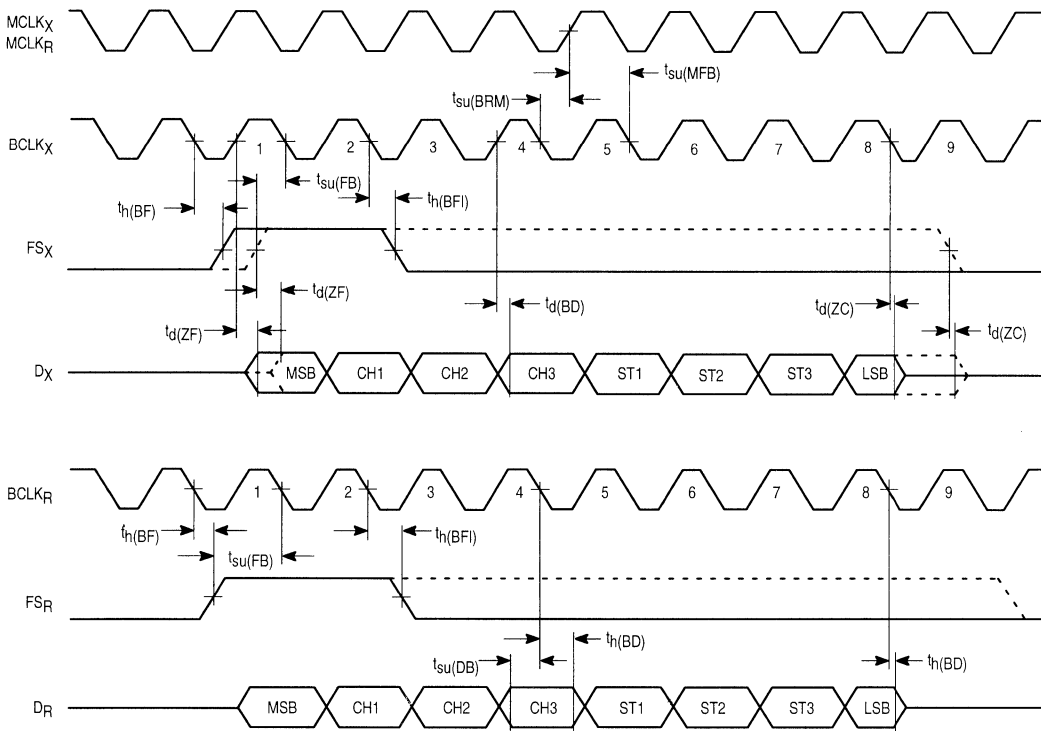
$MCLK_X$
$MCLK_R$

$t_{su(MFB)}$

$t_{su(BRM)}$

$BCLK_X$ 1 2 3 4 5 6 7 8 9

$t_{su(FB)}$

$t_{h(BF)}$

$t_{h(BFI)}$

$FS_X$

$t_{d(ZF)}$

$t_{d(ZF)}$

$t_{d(BD)}$

$t_{d(ZC)}$

$t_{d(ZC)}$

$D_X$ MSB CH1 CH2 CH3 ST1 ST2 ST3 LSB

$BCLK_R$ 1 2 3 4 5 6 7 8 9

$t_{h(BF)}$

$t_{h(BFI)}$

$t_{su(FB)}$

$FS_R$

$t_{h(BD)}$

$t_{su(DB)}$

$t_{h(BD)}$

$D_R$ MSB CH1 CH2 CH3 ST1 ST2 ST3 LSB